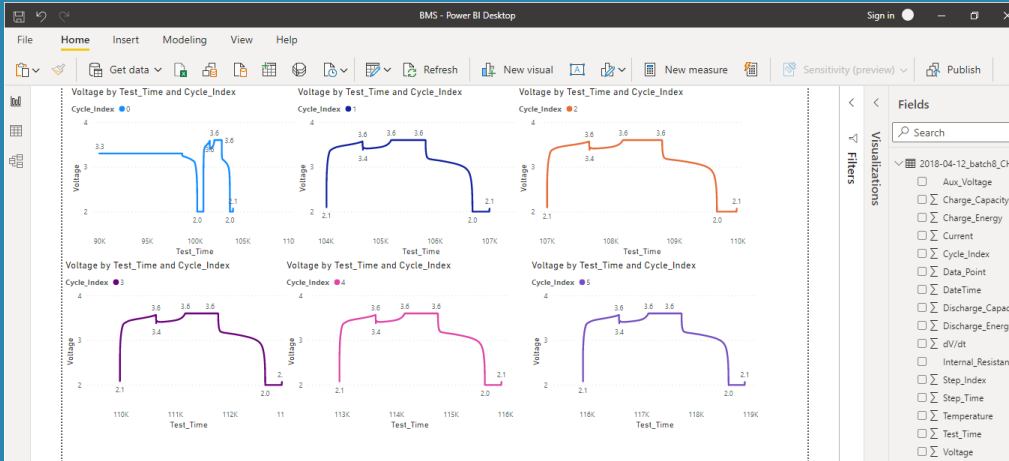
BMS - Power BI Desktop
Sign in

File Home Insert Modeling View Help

Get data
Refresh
New visual
New measure
Sensitivity (preview)
Publish

Voltage by Test_Time and Cycle_Index
Cycle_Index 0
4
3.3
3.6
3.6
3
Voltage
2
2.0
2.0
90K 95K 100K 105K 110
Test_Time

Voltage by Test_Time and Cycle_Index
Cycle_Index 1
4
3.6 3.6 3.6
3
3.4
Voltage
2
2.1
2.1
104K 105K 106K 107K
Test_Time

Voltage by Test_Time and Cycle_Index
Cycle_Index 2
4
3.6 3.6 3.6
3
3.4
Voltage
2
2.1
2.0
107K 108K 109K 110K
Test_Time

Voltage by Test_Time and Cycle_Index
Cycle_Index 3
4
3.6 3.6 3.6
3
3.4
Voltage
2
2.1
2.0
110K 111K 112K 11
Test_Time

Voltage by Test_Time and Cycle_Index
Cycle_Index 4
4
3.6 3.6 3.6
3
3.4
Voltage
2
2.1
2.1
113K 114K 115K 116K
Test_Time

Voltage by Test_Time and Cycle_Index
Cycle_Index 5
4
3.6 3.6 3.6
3
3.4
Voltage
2
2.1
2.1
116K 117K 118K 119K
Test_Time

Filters
Visualizations
Fields
Search
2018-04-12_batch8_CH
Aux_Voltage
Charge_Capacity
Charge_Energy
Current
Cycle_Index
Data_Point
DateTime
Discharge_Capac
Discharge_Energ
dV/dt
Internal_Resistan
Step_Index
Step_Time
Temperature
Test_Time
Voltage